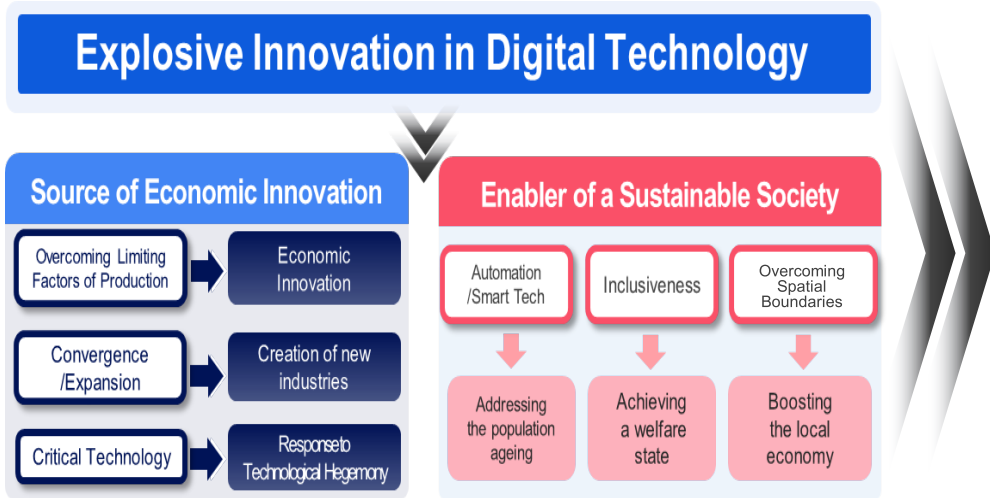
Explosive Innovation in Digital Technology

Source of Economic Innovation

Overcoming Limiting Factors of Production

Economic Innovation

Convergence /Expansion

Creation of new industries

Critical Technology

Response to Technological Hegemony

Enabler of a Sustainable Society

Automation /Smart Tech

Inclusiveness

Overcoming Spatial Boundaries

Addressing the population ageing

Achieving a welfare state

Boosting the local economy